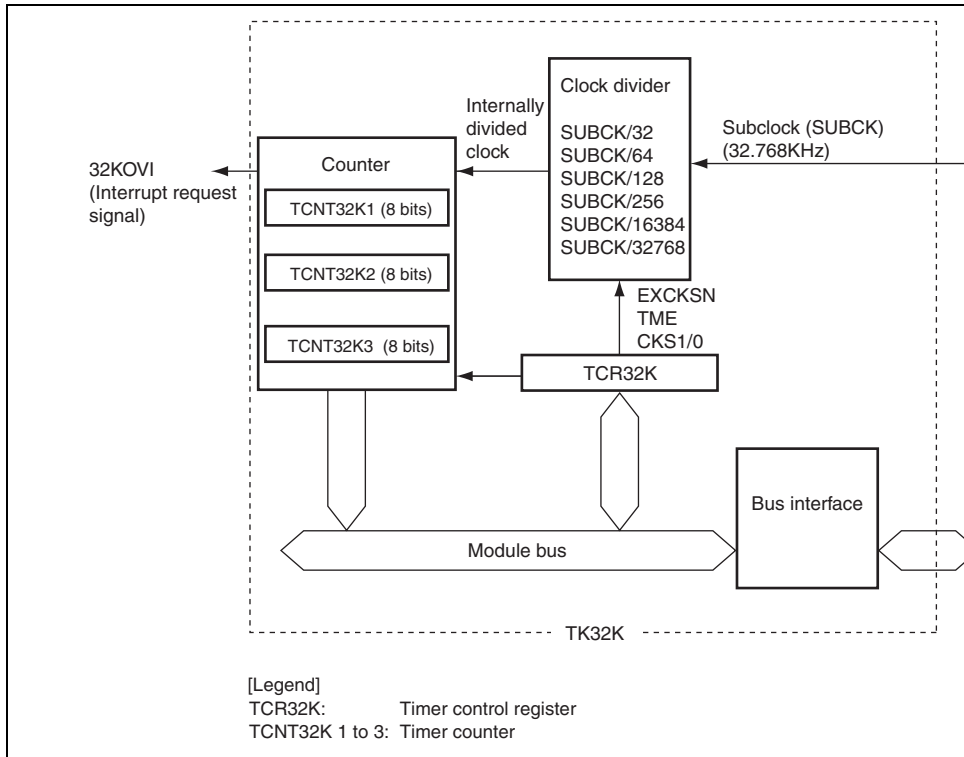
Clock divider

Internally divided clock

SUBCK/32
SUBCK/64
SUBCK/128
SUBCK/256
SUBCK/16384
SUBCK/32768

Subclock (SUBCK) (32.768KHz)

32KOVI (Interrupt request signal)

Counter

TCNT32K1 (8 bits)

TCNT32K2 (8 bits)

TCNT32K3 (8 bits)

EXCKSN
TME
CKS1/0

TCR32K

Bus interface

Module bus

TK32K

[Legend]
TCR32K: Timer control register
TCNT32K 1 to 3: Timer counter